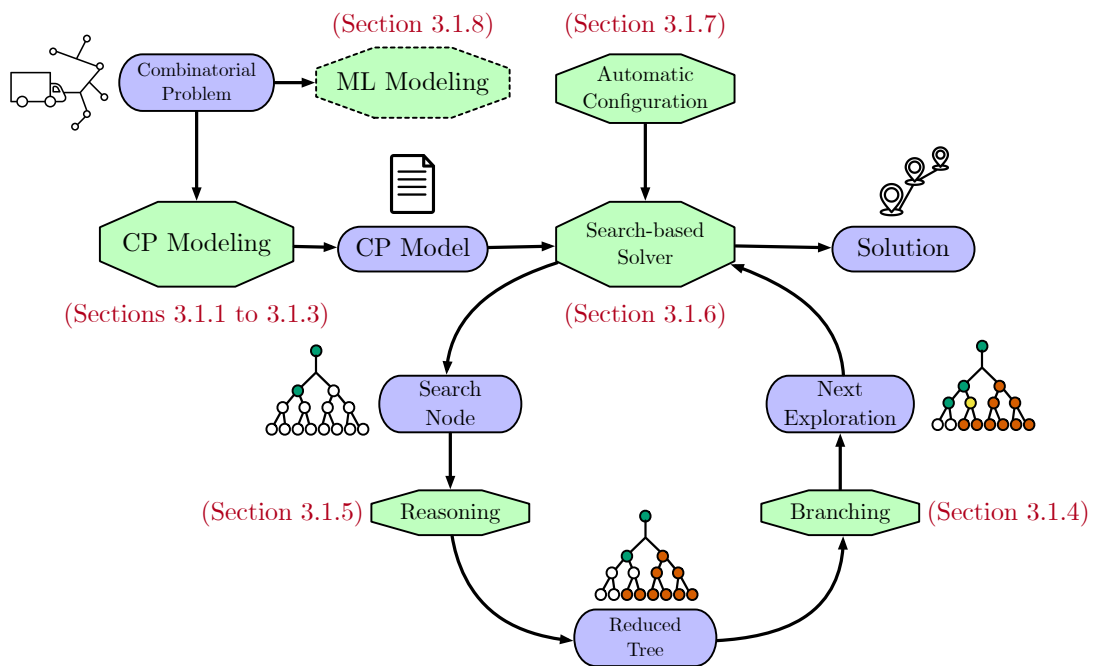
(Section 3.1.8)

(Section 3.1.7)

Combinatorial Problem

ML Modeling

Automatic Configuration

CP Modeling

CP Model

Search-based Solver

Solution

(Sections 3.1.1 to 3.1.3)

(Section 3.1.6)

Search Node

Next Exploration

(Section 3.1.5)

Reasoning

Branching

(Section 3.1.4)

Reduced Tree